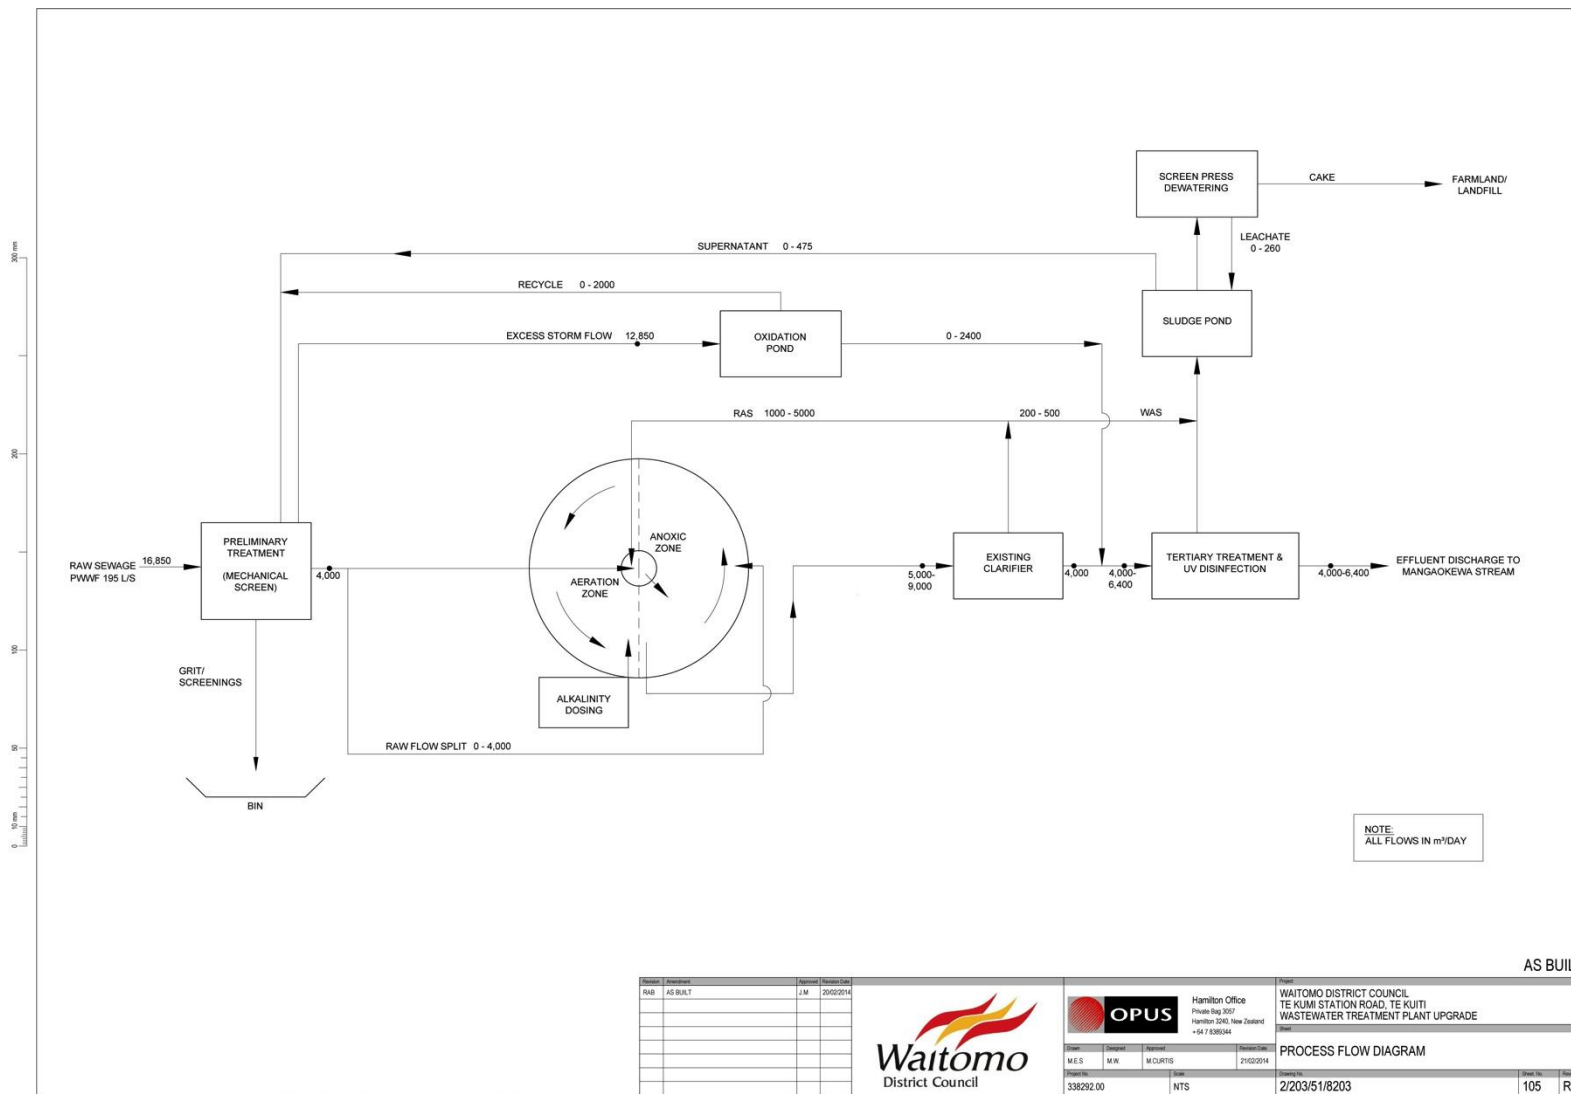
300 mm

200

100

50

0 10 mm

SCREEN PRESS DEWATERING

CAKE

FARMLAND/ LANDFILL

LEACHATE 0 - 260

SUPERNATANT 0 - 475

RECYCLE 0 - 2000

SLUDGE POND

EXCESS STORM FLOW 12,850

OXIDATION POND

0 - 2400

RAS 1000 - 5000

200 - 500

WAS

ANOXIC ZONE

AERATION ZONE

RAW SEWAGE PWWF 195 L/S

16,850

PRELIMINARY TREATMENT

(MECHANICAL SCREEN)

4,000

5,000-9,000

EXISTING CLARIFIER

4,000

4,000-6,400

TERTIARY TREATMENT & UV DISINFECTION

4,000-6,400

EFFLUENT DISCHARGE TO MANGAOKEWA STREAM

GRIT/ SCREENINGS

ALKALINITY DOSING

RAW FLOW SPLIT 0 - 4,000

BIN

NOTE: ALL FLOWS IN m³/DAY

AS BUIL

| Revision | Amendment | Approved | Revision Date |
|---|---|---|---|
| RAB | AS BUILT | J.M | 20/02/2014 |

Waitomo District Council

OPUS

Hamilton Office Private Bag 3057 Hamilton 3240, New Zealand +64 7 8389344

| Drawn | Designed | Approved | Revision Date |
|---|---|---|---|
| M.E.S | M.W. | M.CURTIS | 21/02/2014 |

Project No. 338292.00 Scale NTS

Project WAITOMO DISTRICT COUNCIL TE KUMI STATION ROAD, TE KUITI WASTEWATER TREATMENT PLANT UPGRADE

Sheet PROCESS FLOW DIAGRAM

Drawing No. 2/203/51/8203 Sheet No. 105 R